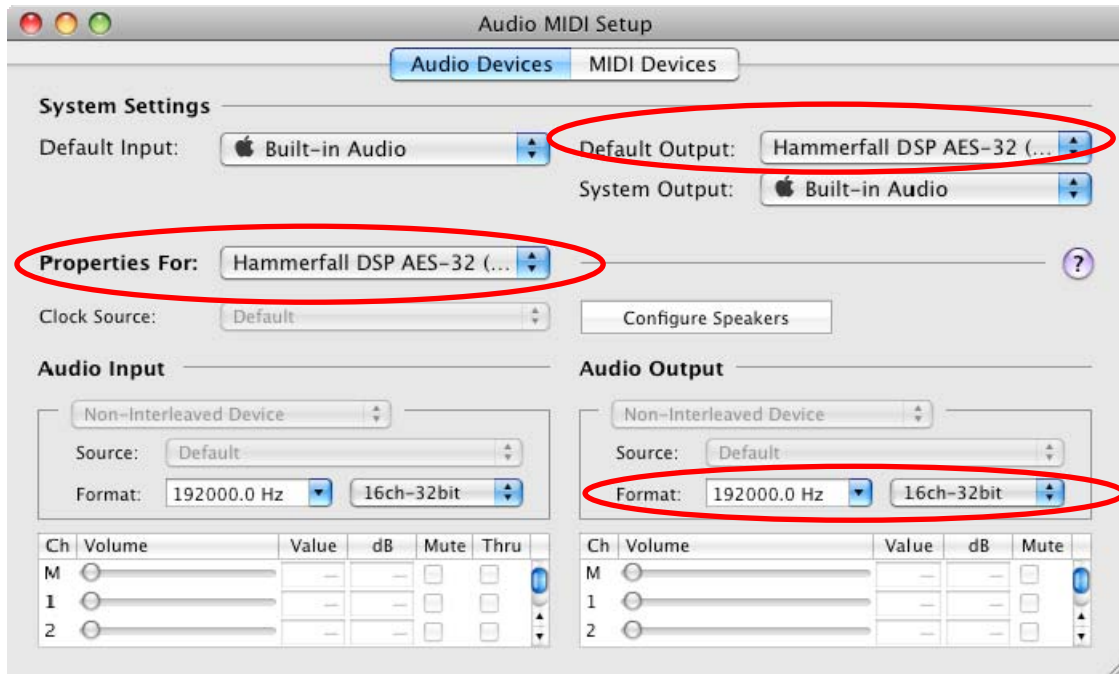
Audio MIDI Setup

Audio Devices | MIDI Devices

System Settings

Default Input: Built-in Audio

Default Output: Hammerfall DSP AES-32 (...

System Output: Built-in Audio

Properties For: Hammerfall DSP AES-32 (...

?

Clock Source: Default

Configure Speakers

Audio Input

Non-Interleaved Device

Source: Default

Format: 192000.0 Hz 16ch-32bit

| Ch | Volume | Value | dB | Mute | Thru |
|---|---|---|---|---|---|
| M | | — | — | | |
| 1 | | — | — | | |
| 2 | | — | — | | |

Audio Output

Non-Interleaved Device

Source: Default

Format: 192000.0 Hz 16ch-32bit

| Ch | Volume | Value | dB | Mute |
|---|---|---|---|---|
| M | | — | — | |
| 1 | | — | — | |
| 2 | | — | — | |